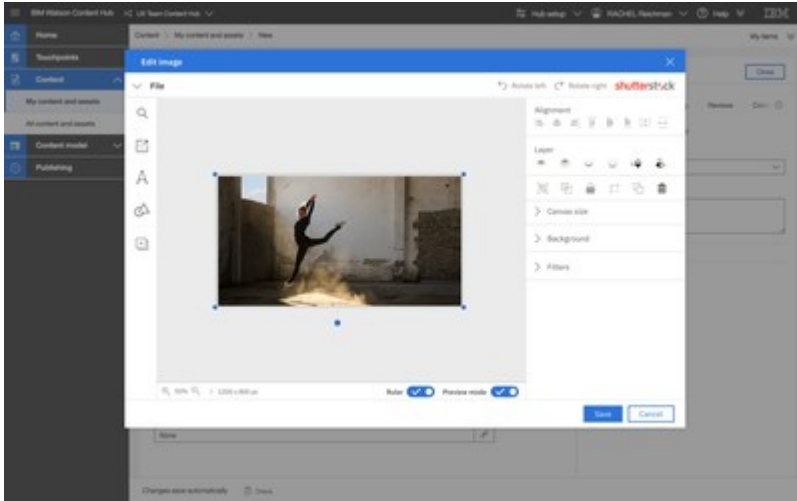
IBM Watson Content Hub UI Team Content Hub

Hub setup RACHEL Reichman Help IBM

Home

Touchpoints

Content

My content and assets

All content and assets

Content model

Publishing

Content > My content and assets > New

My items

Close

Edit image

File

Rotate left Rotate right shutterstock

Alignment

Layer

Canvas size

Background

Filters

50% 1200 x 800 px

Ruler

Preview mode

Save Cancel

None

Changes save automatically